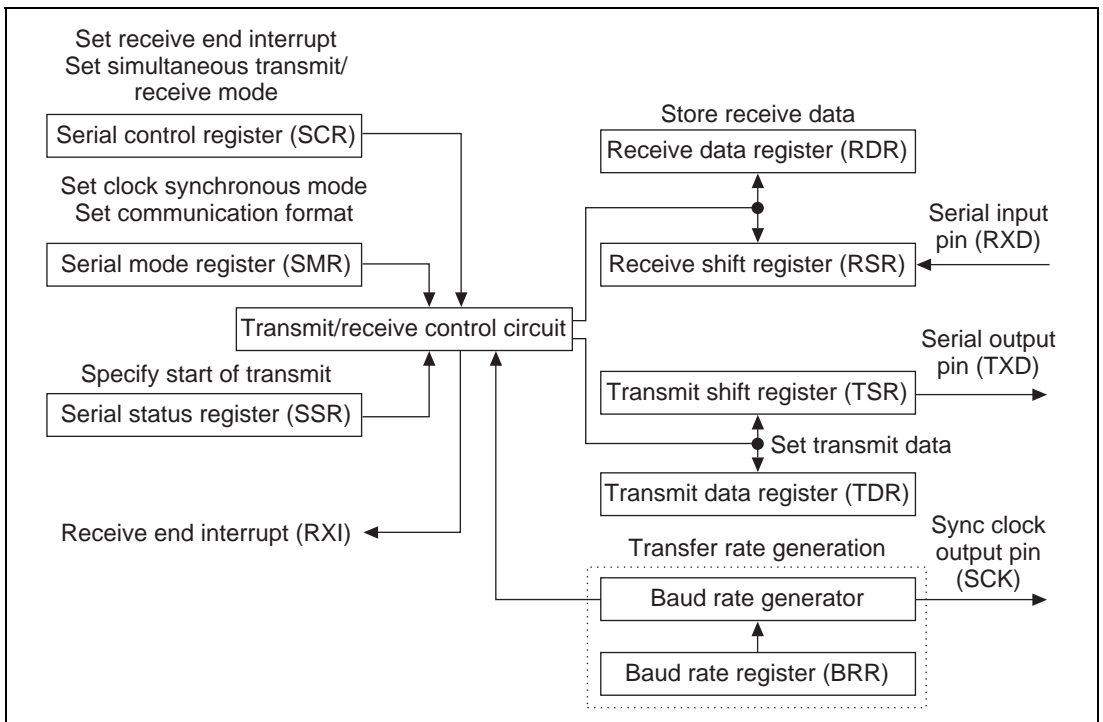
Set receive end interrupt
Set simultaneous transmit/ receive mode

Serial control register (SCR)

Set clock synchronous mode
Set communication format

Serial mode register (SMR)

Transmit/receive control circuit

Specify start of transmit

Serial status register (SSR)

Receive end interrupt (RXI)

Store receive data

Receive data register (RDR)

Serial input pin (RXD)

Receive shift register (RSR)

Serial output pin (TXD)

Transmit shift register (TSR)

Set transmit data

Transmit data register (TDR)

Transfer rate generation

Sync clock output pin (SCK)

Baud rate generator

Baud rate register (BRR)